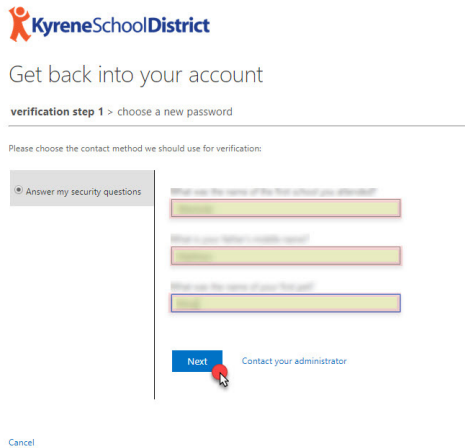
KyreneSchoolDistrict

Get back into your account

verification step 1 > choose a new password

Please choose the contact method we should use for verification:

Answer my security questions

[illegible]

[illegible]

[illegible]

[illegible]

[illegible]

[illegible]

Next

Contact your administrator

Cancel